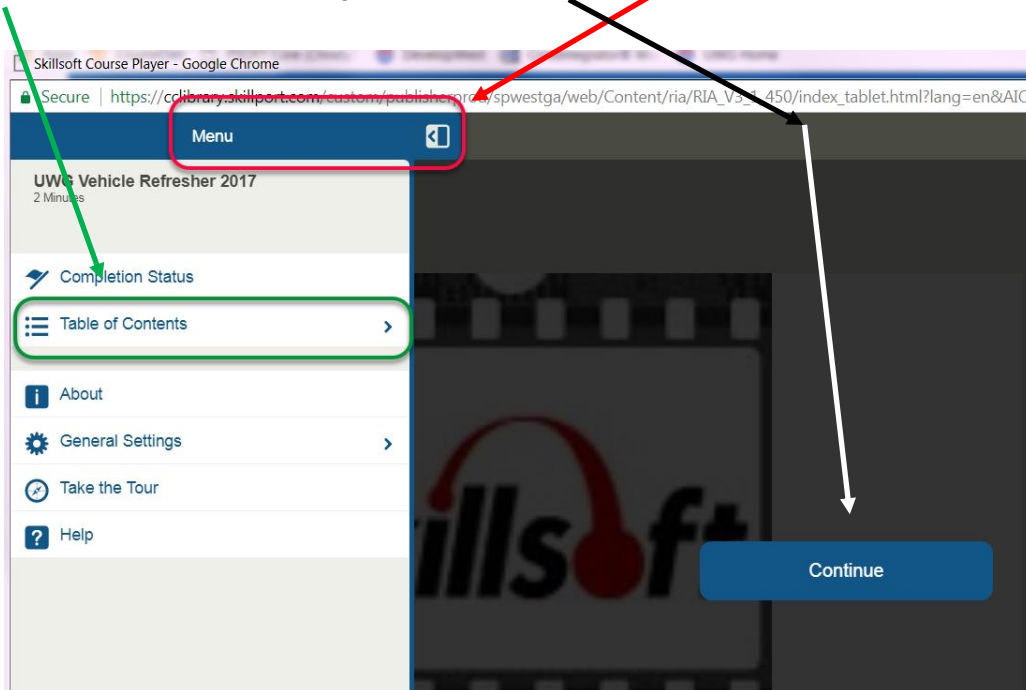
Skillsoft Course Player - Google Chrome

Secure | https://cclibrary.skillport.com/custom/publisherprod/spwestga/web/Content/ria/RIA_V3_1_450/index_tablet.html?lang=en&AIC

Menu

UWG Vehicle Refresher 2017
2 Minutes

Completion Status

Table of Contents

About

General Settings

Take the Tour

Help

illsoft

Continue